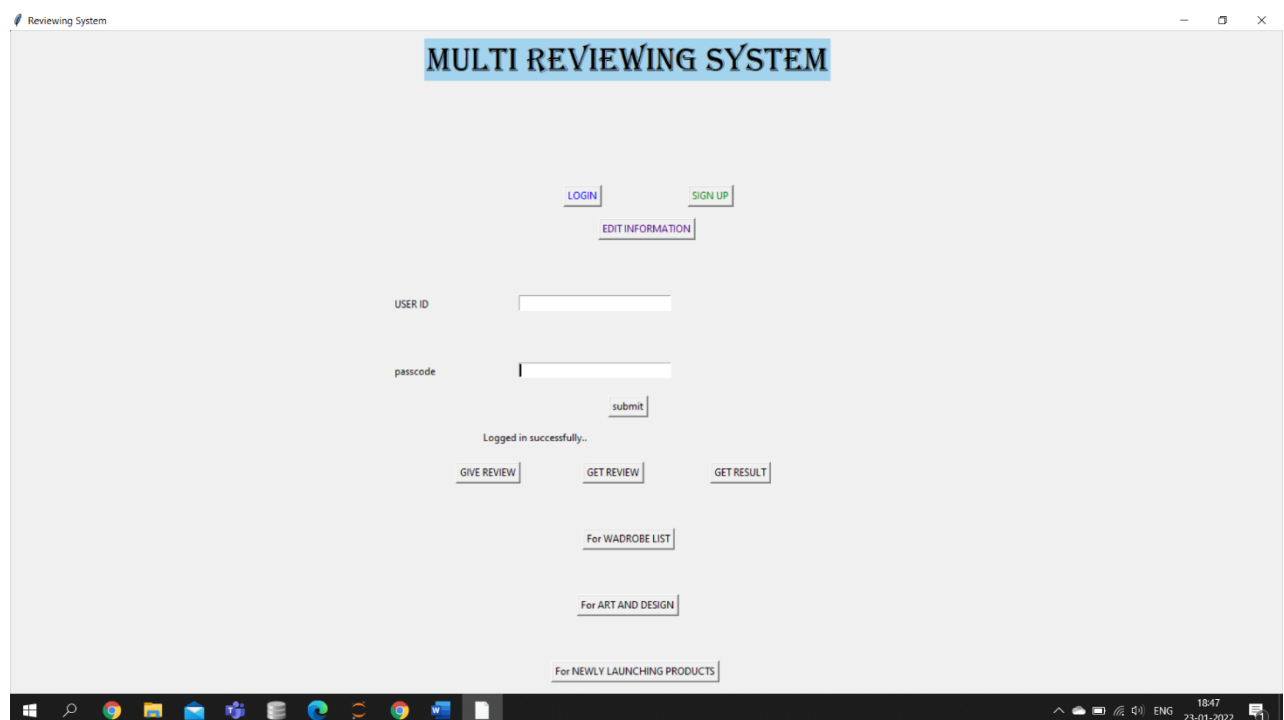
Reviewing System

MULTI REVIEWING SYSTEM

LOGIN

SIGN UP

EDIT INFORMATION

USER ID

passcode

submit

Logged in successfully..

GIVE REVIEW

GET REVIEW

GET RESULT

For WADROBE LIST

For ARTS AND DESIGN

For NEWLY LAUNCHING PRODUCTS

ENG

18:47
23-01-2022